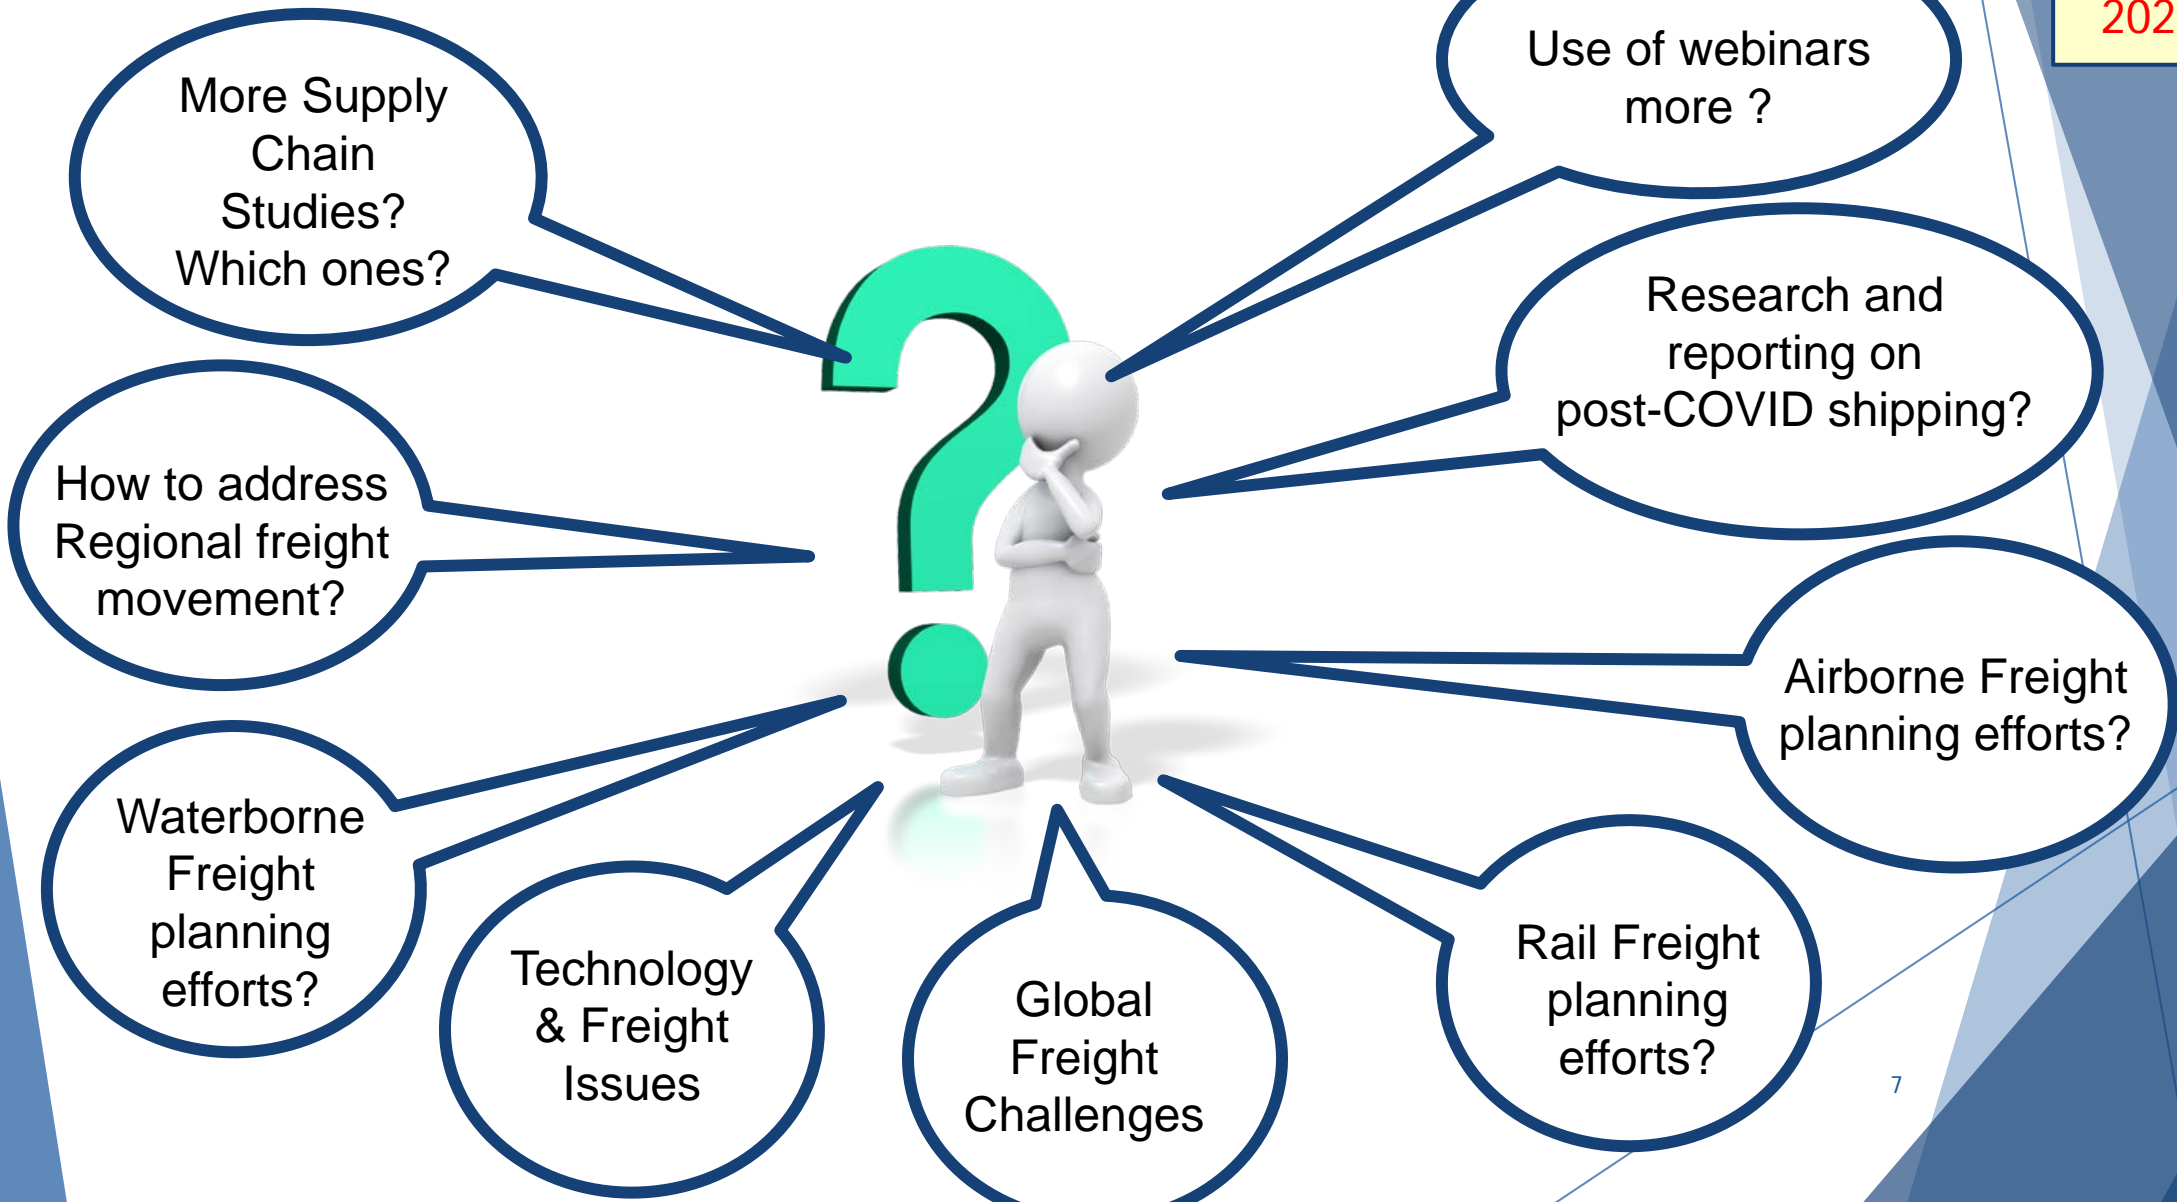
202

More Supply Chain Studies? Which ones?

Use of webinars more ?

Research and reporting on post-COVID shipping?

How to address Regional freight movement?

Airborne Freight planning efforts?

Waterborne Freight planning efforts?

Technology & Freight Issues

Global Freight Challenges

Rail Freight planning efforts?

7